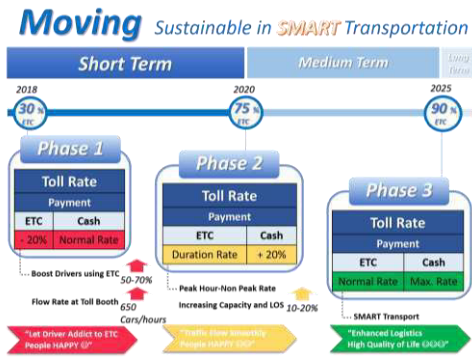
Moving Sustainable in SMART Transportation

Short Term

Medium Term

Long Term

2018
30 %
ETC

2020
75 %
ETC

2025
90 %
ETC

Phase 1

| Toll Rate | |
|---|---|
| Payment | |
| ETC | Cash |
| - 20% | Normal Rate |

Boost Drivers using ETC 50-70%

Flow Rate at Toll Booth 650 Cars/hours

"Let Driver Addict to ETC People HAPPY ☺"

Phase 2

| Toll Rate | |
|---|---|
| Payment | |
| ETC | Cash |
| Duration Rate | + 20% |

Peak Hour-Non Peak Rate

Increasing Capacity and LOS 10-20%

"Traffic Flow Smoothly People HAPPY ☺☺"

Phase 3

| Toll Rate | |
|---|---|
| Payment | |
| ETC | Cash |
| Normal Rate | Max. Rate |

SMART Transport

"Enhanced Logistics High Quality of Life ☺☺☺"